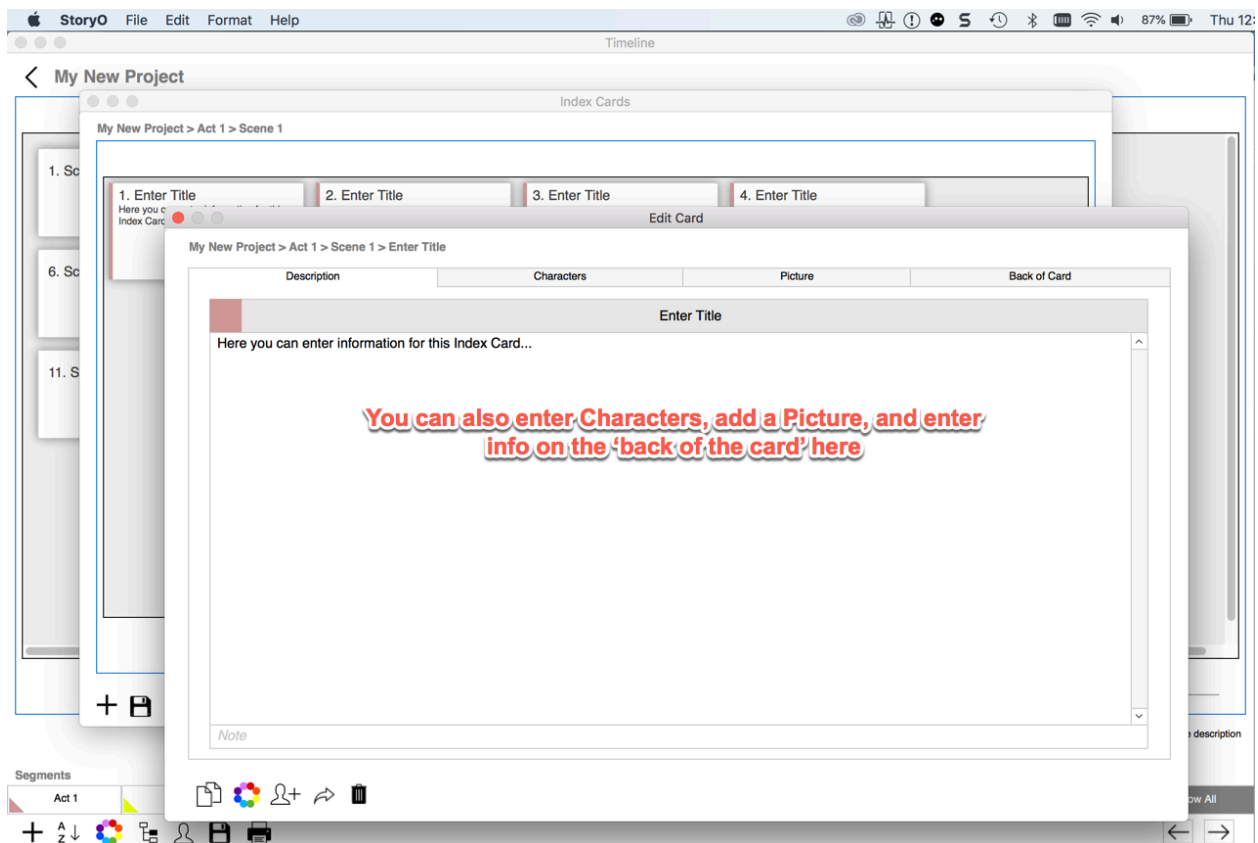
StoryO File Edit Format Help

87% Thu 12:

Timeline

My New Project

Index Cards

My New Project > Act 1 > Scene 1

1. Sc

6. Sc

11. S

1. Enter Title
Here you c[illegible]
Index Card

2. Enter Title

3. Enter Title

4. Enter Title

Edit Card

My New Project > Act 1 > Scene 1 > Enter Title

| Description | Characters | Picture | Back of Card |
|---|---|---|---|

Enter Title

Here you can enter information for this Index Card...

You can also enter Characters, add a Picture, and enter info on the 'back of the card' here

Note

description

Segments

Act 1

ow All